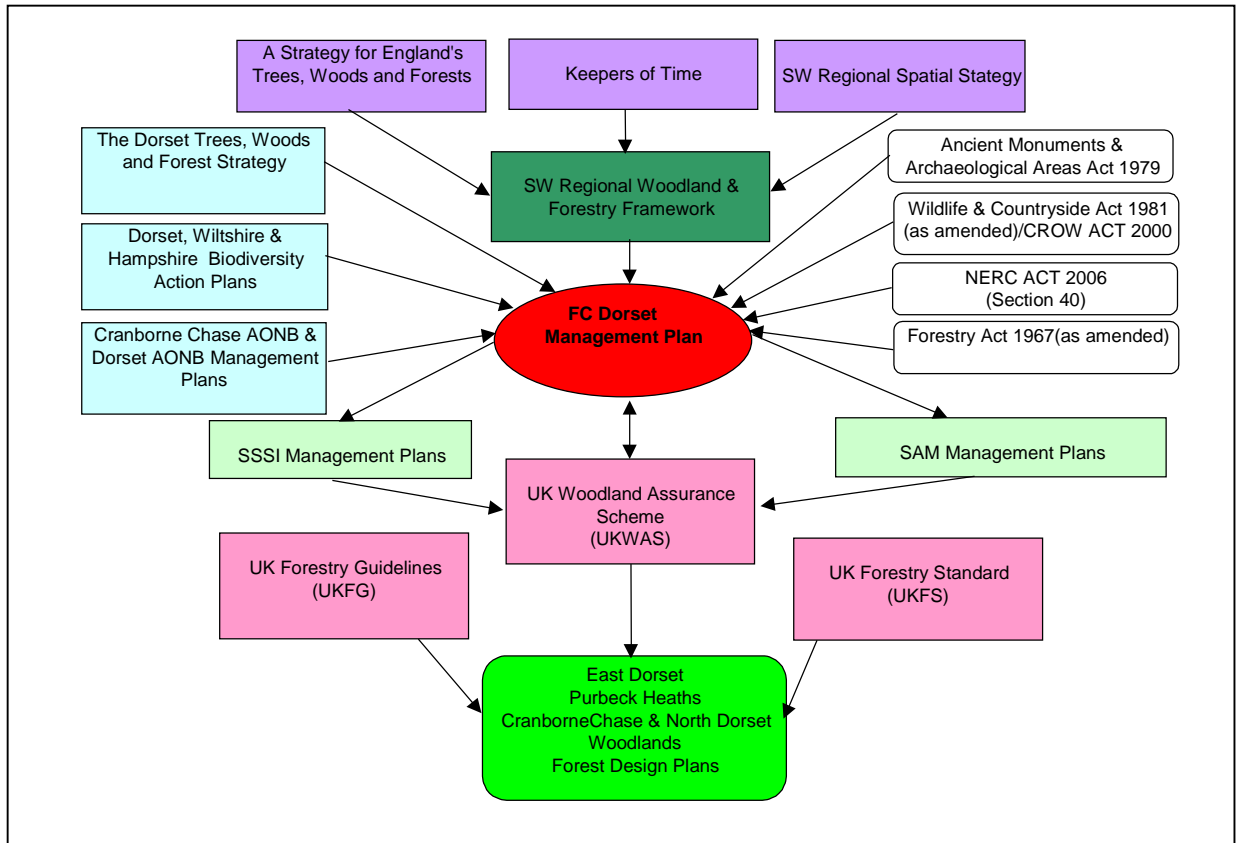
A Strategy for England's Trees, Woods and Forests

Keepers of Time

SW Regional Spatial Stategy

The Dorset Trees, Woods and Forest Strategy

SW Regional Woodland & Forestry Framework

Ancient Monuments & Archaeological Areas Act 1979

Wildlife & Countryside Act 1981 (as amended)/CROW ACT 2000

Dorset, Wiltshire & Hampshire Biodiversity Action Plans

NERC ACT 2006 (Section 40)

FC Dorset Management Plan

Forestry Act 1967(as amended)

Cranborne Chase AONB & Dorset AONB Management Plans

SSSI Management Plans

SAM Management Plans

UK Woodland Assurance Scheme (UKWAS)

UK Forestry Guidelines (UKFG)

UK Forestry Standard (UKFS)

East Dorset
Purbeck Heaths
CranborneChase & North Dorset Woodlands
Forest Design Plans